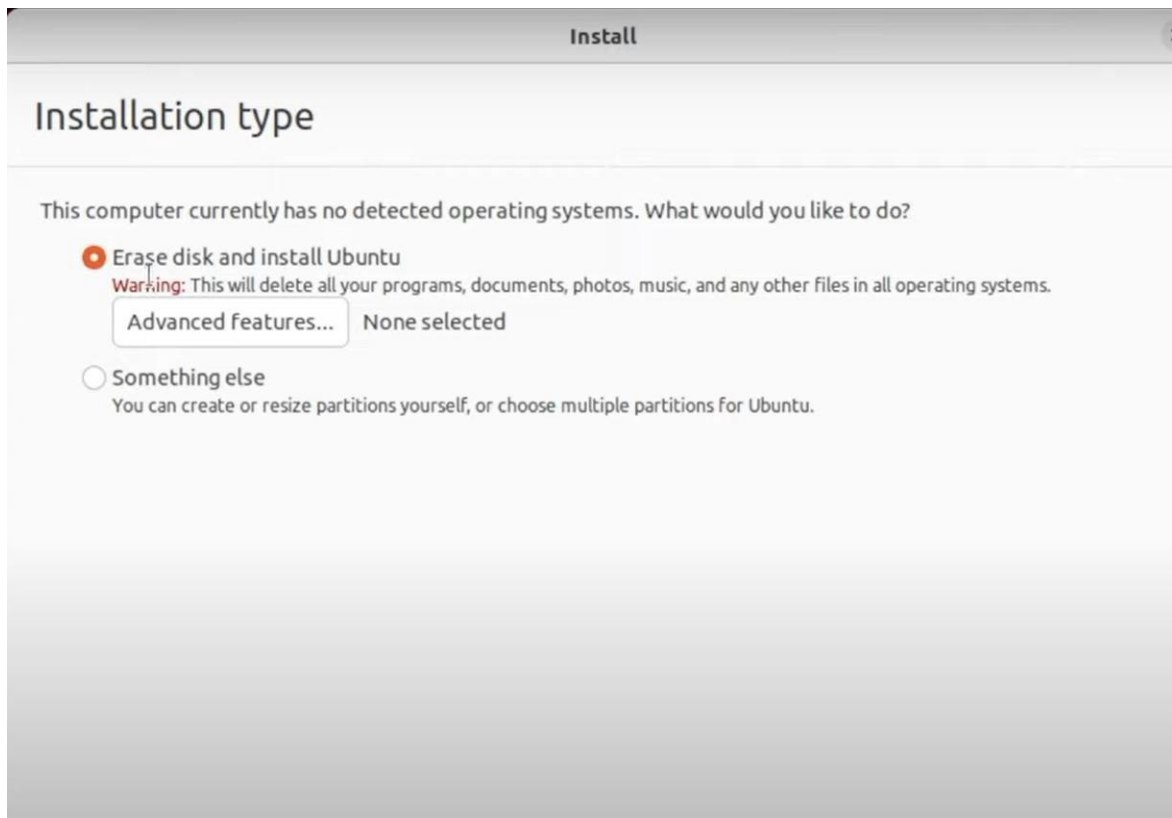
Install

Installation type

This computer currently has no detected operating systems. What would you like to do?

Erase disk and install Ubuntu
Warning: This will delete all your programs, documents, photos, music, and any other files in all operating systems.

Advanced features... None selected

Something else
You can create or resize partitions yourself, or choose multiple partitions for Ubuntu.